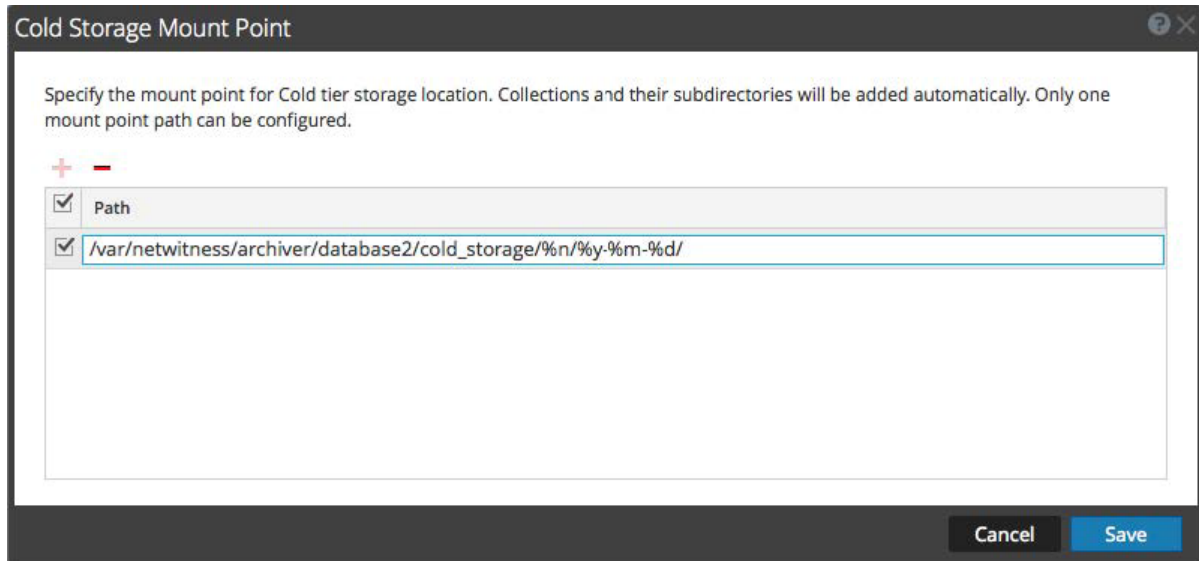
Cold Storage Mount Point

Specify the mount point for Cold tier storage location. Collections and their subdirectories will be added automatically. Only one mount point path can be configured.

+ −

| ☑ | Path |
|---|---|
| ☑ | /var/netwitness/archiver/database2/cold_storage/%n/%y-%m-%d/ |

Cancel Save